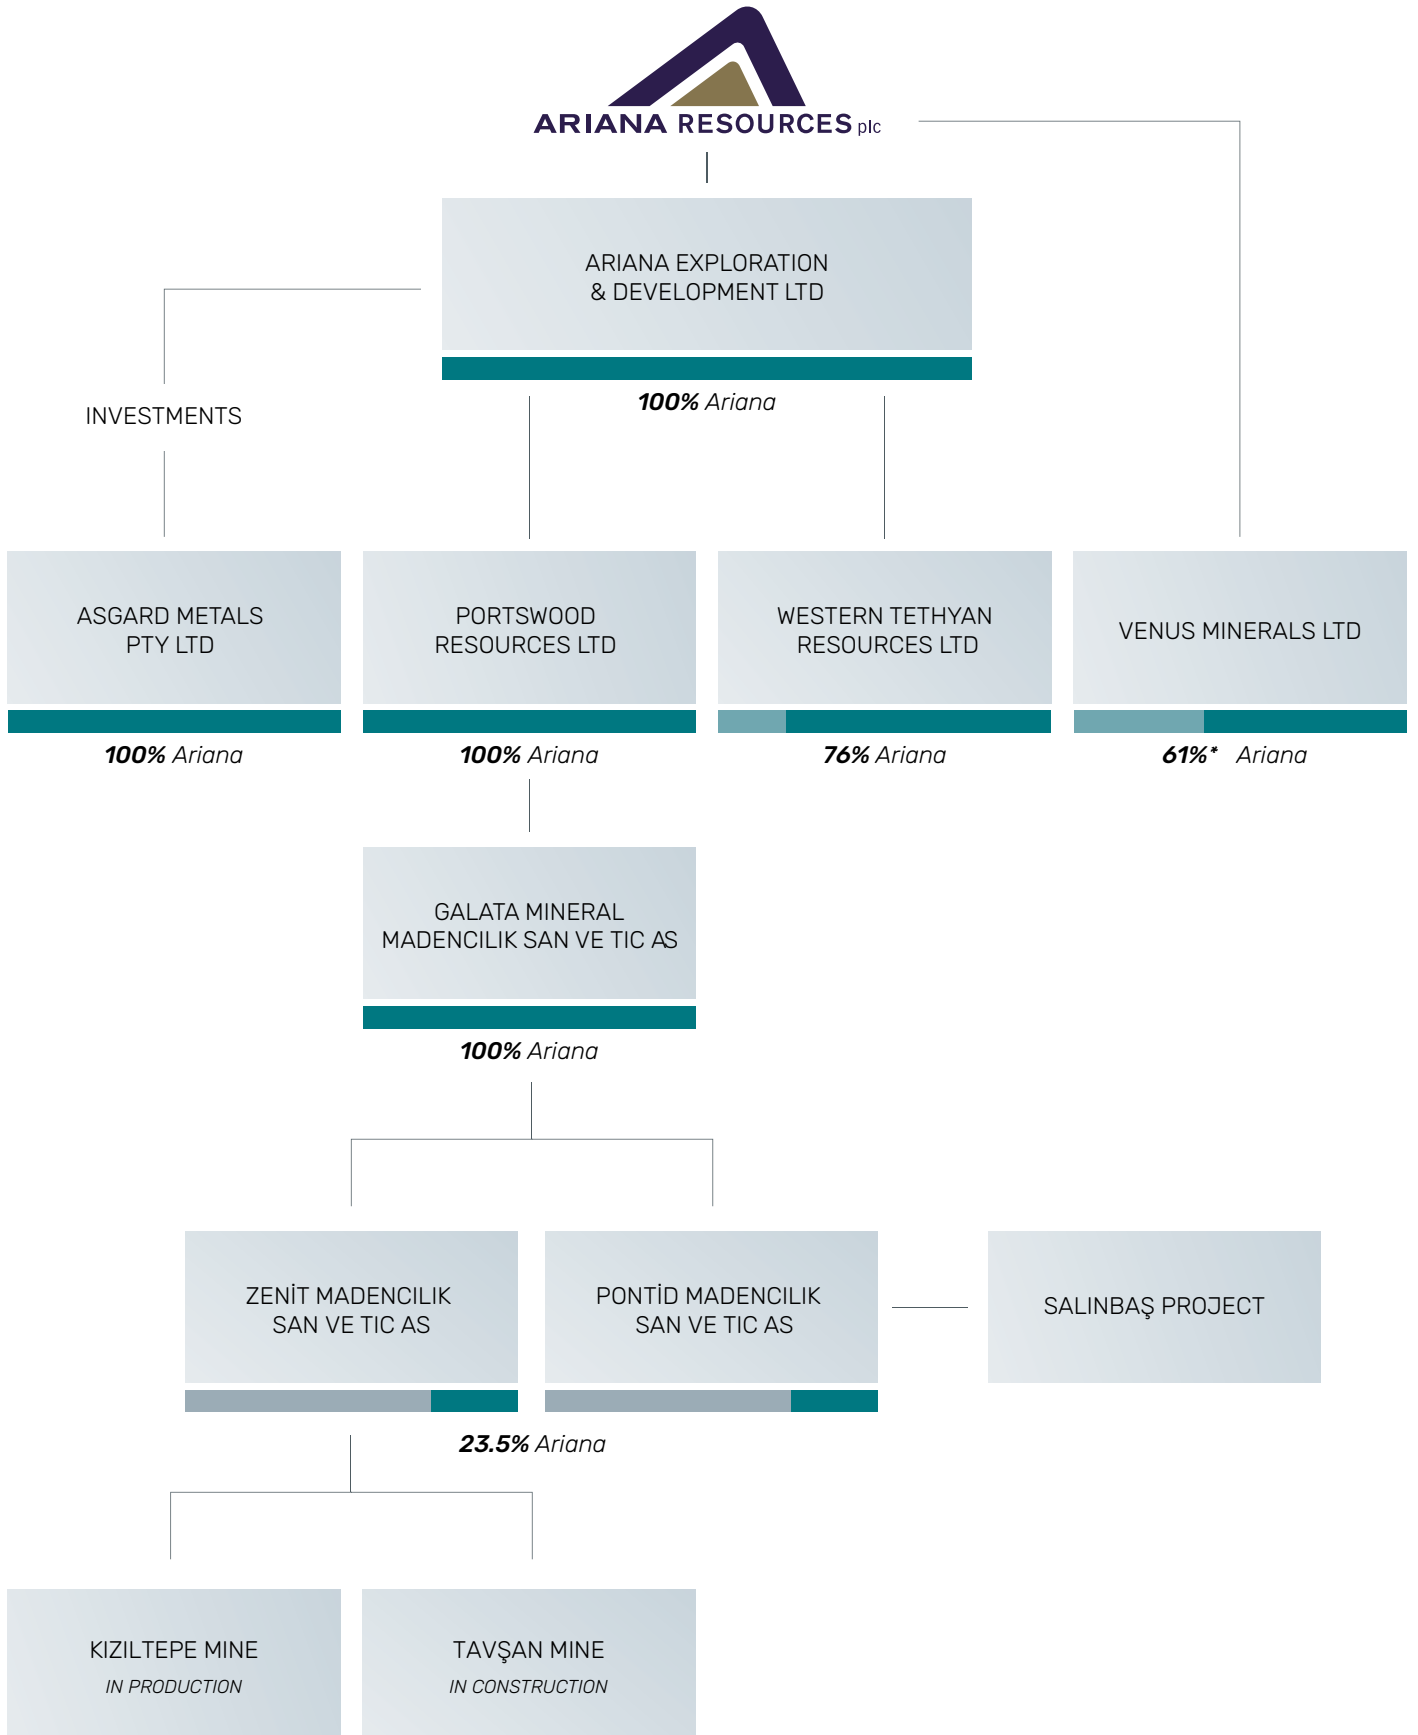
ARIANA RESOURCES plc

ARIANA EXPLORATION & DEVELOPMENT LTD

**100%** Ariana

INVESTMENTS

ASGARD METALS PTY LTD

**100%** Ariana

PORTSWOOD RESOURCES LTD

**100%** Ariana

WESTERN TETHYAN RESOURCES LTD

**76%** Ariana

VENUS MINERALS LTD

**61%*** Ariana

GALATA MINERAL MADENCILIK SAN VE TIC AS

**100%** Ariana

ZENİT MADENCILIK SAN VE TIC AS

PONTİD MADENCILIK SAN VE TIC AS

SALINBAŞ PROJECT

**23.5%** Ariana

KIZILTEPE MINE
IN PRODUCTION

TAVŞAN MINE
IN CONSTRUCTION